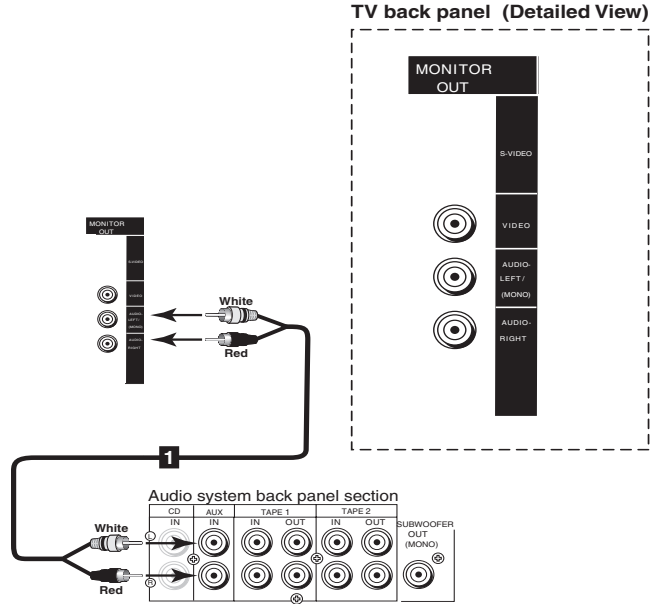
TV back panel (Detailed View)

MONITOR OUT

S-VIDEO

VIDEO

AUDIO-LEFT/ (MONO)

AUDIO-RIGHT

MONITOR OUT

S-VIDEO

VIDEO

AUDIO LEFT/ (MONO)

AUDIO RIGHT

White

Red

1

Audio system back panel section

CD IN

AUX IN

TAPE 1 IN OUT

TAPE 2 IN OUT

SUBWOOFER OUT (MONO)

White

Red

L

R